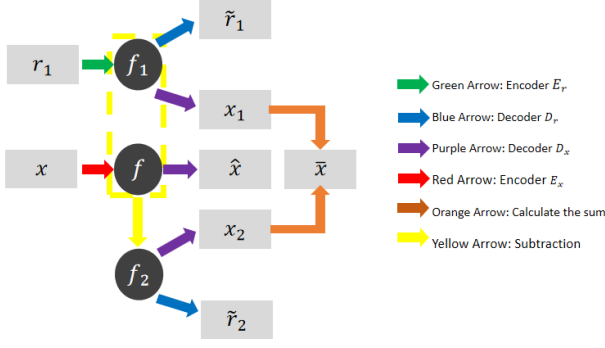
$\tilde{r}_1$

$r_1$

$f_1$

$x_1$

$x$

$f$

$\hat{x}$

$\bar{x}$

$x_2$

$f_2$

$\tilde{r}_2$

Green Arrow: Encoder $E_r$

Blue Arrow: Decoder $D_r$

Purple Arrow: Decoder $D_x$

Red Arrow: Encoder $E_x$

Orange Arrow: Calculate the sum

Yellow Arrow: Subtraction